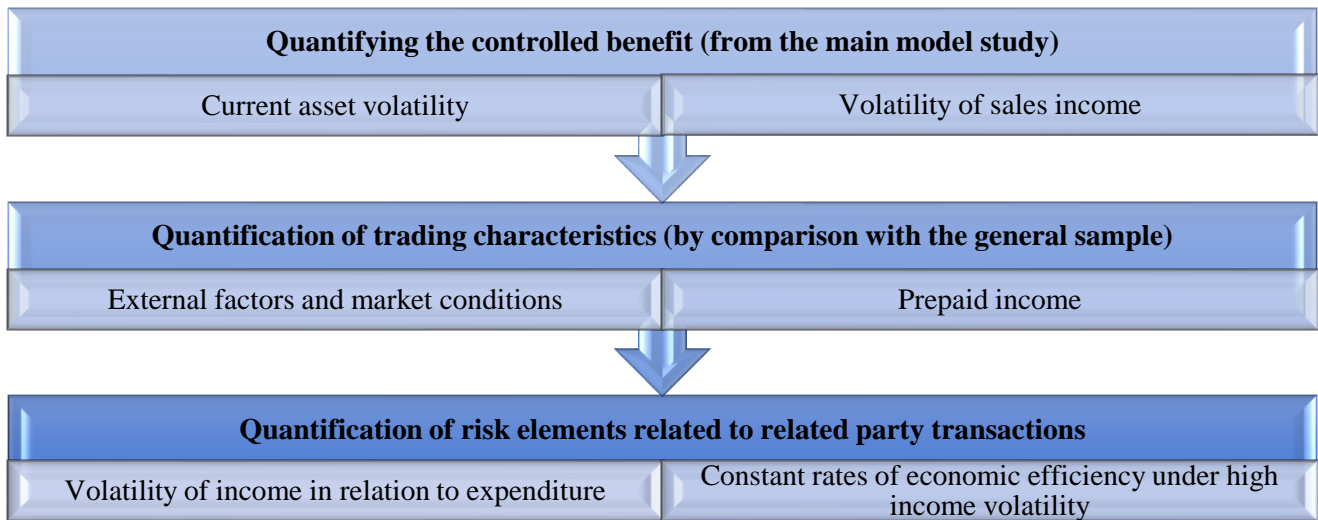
Quantifying the controlled benefit (from the main model study)

Current asset volatility

Volatility of sales income

Quantification of trading characteristics (by comparison with the general sample)

External factors and market conditions

Prepaid income

Quantification of risk elements related to related party transactions

Volatility of income in relation to expenditure

Constant rates of economic efficiency under high income volatility